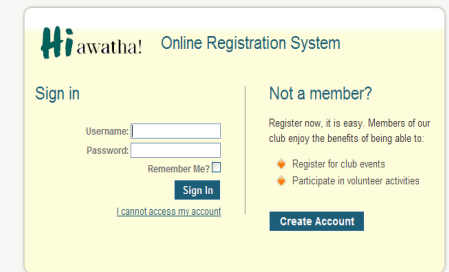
Hiawatha! Online Registration System

Sign in

Username:
Password:
Remember Me?
Sign In
I cannot access my account

Not a member?

Register now, it is easy. Members of our club enjoy the benefits of being able to:

Register for club events
Participate in volunteer activities

Create Account